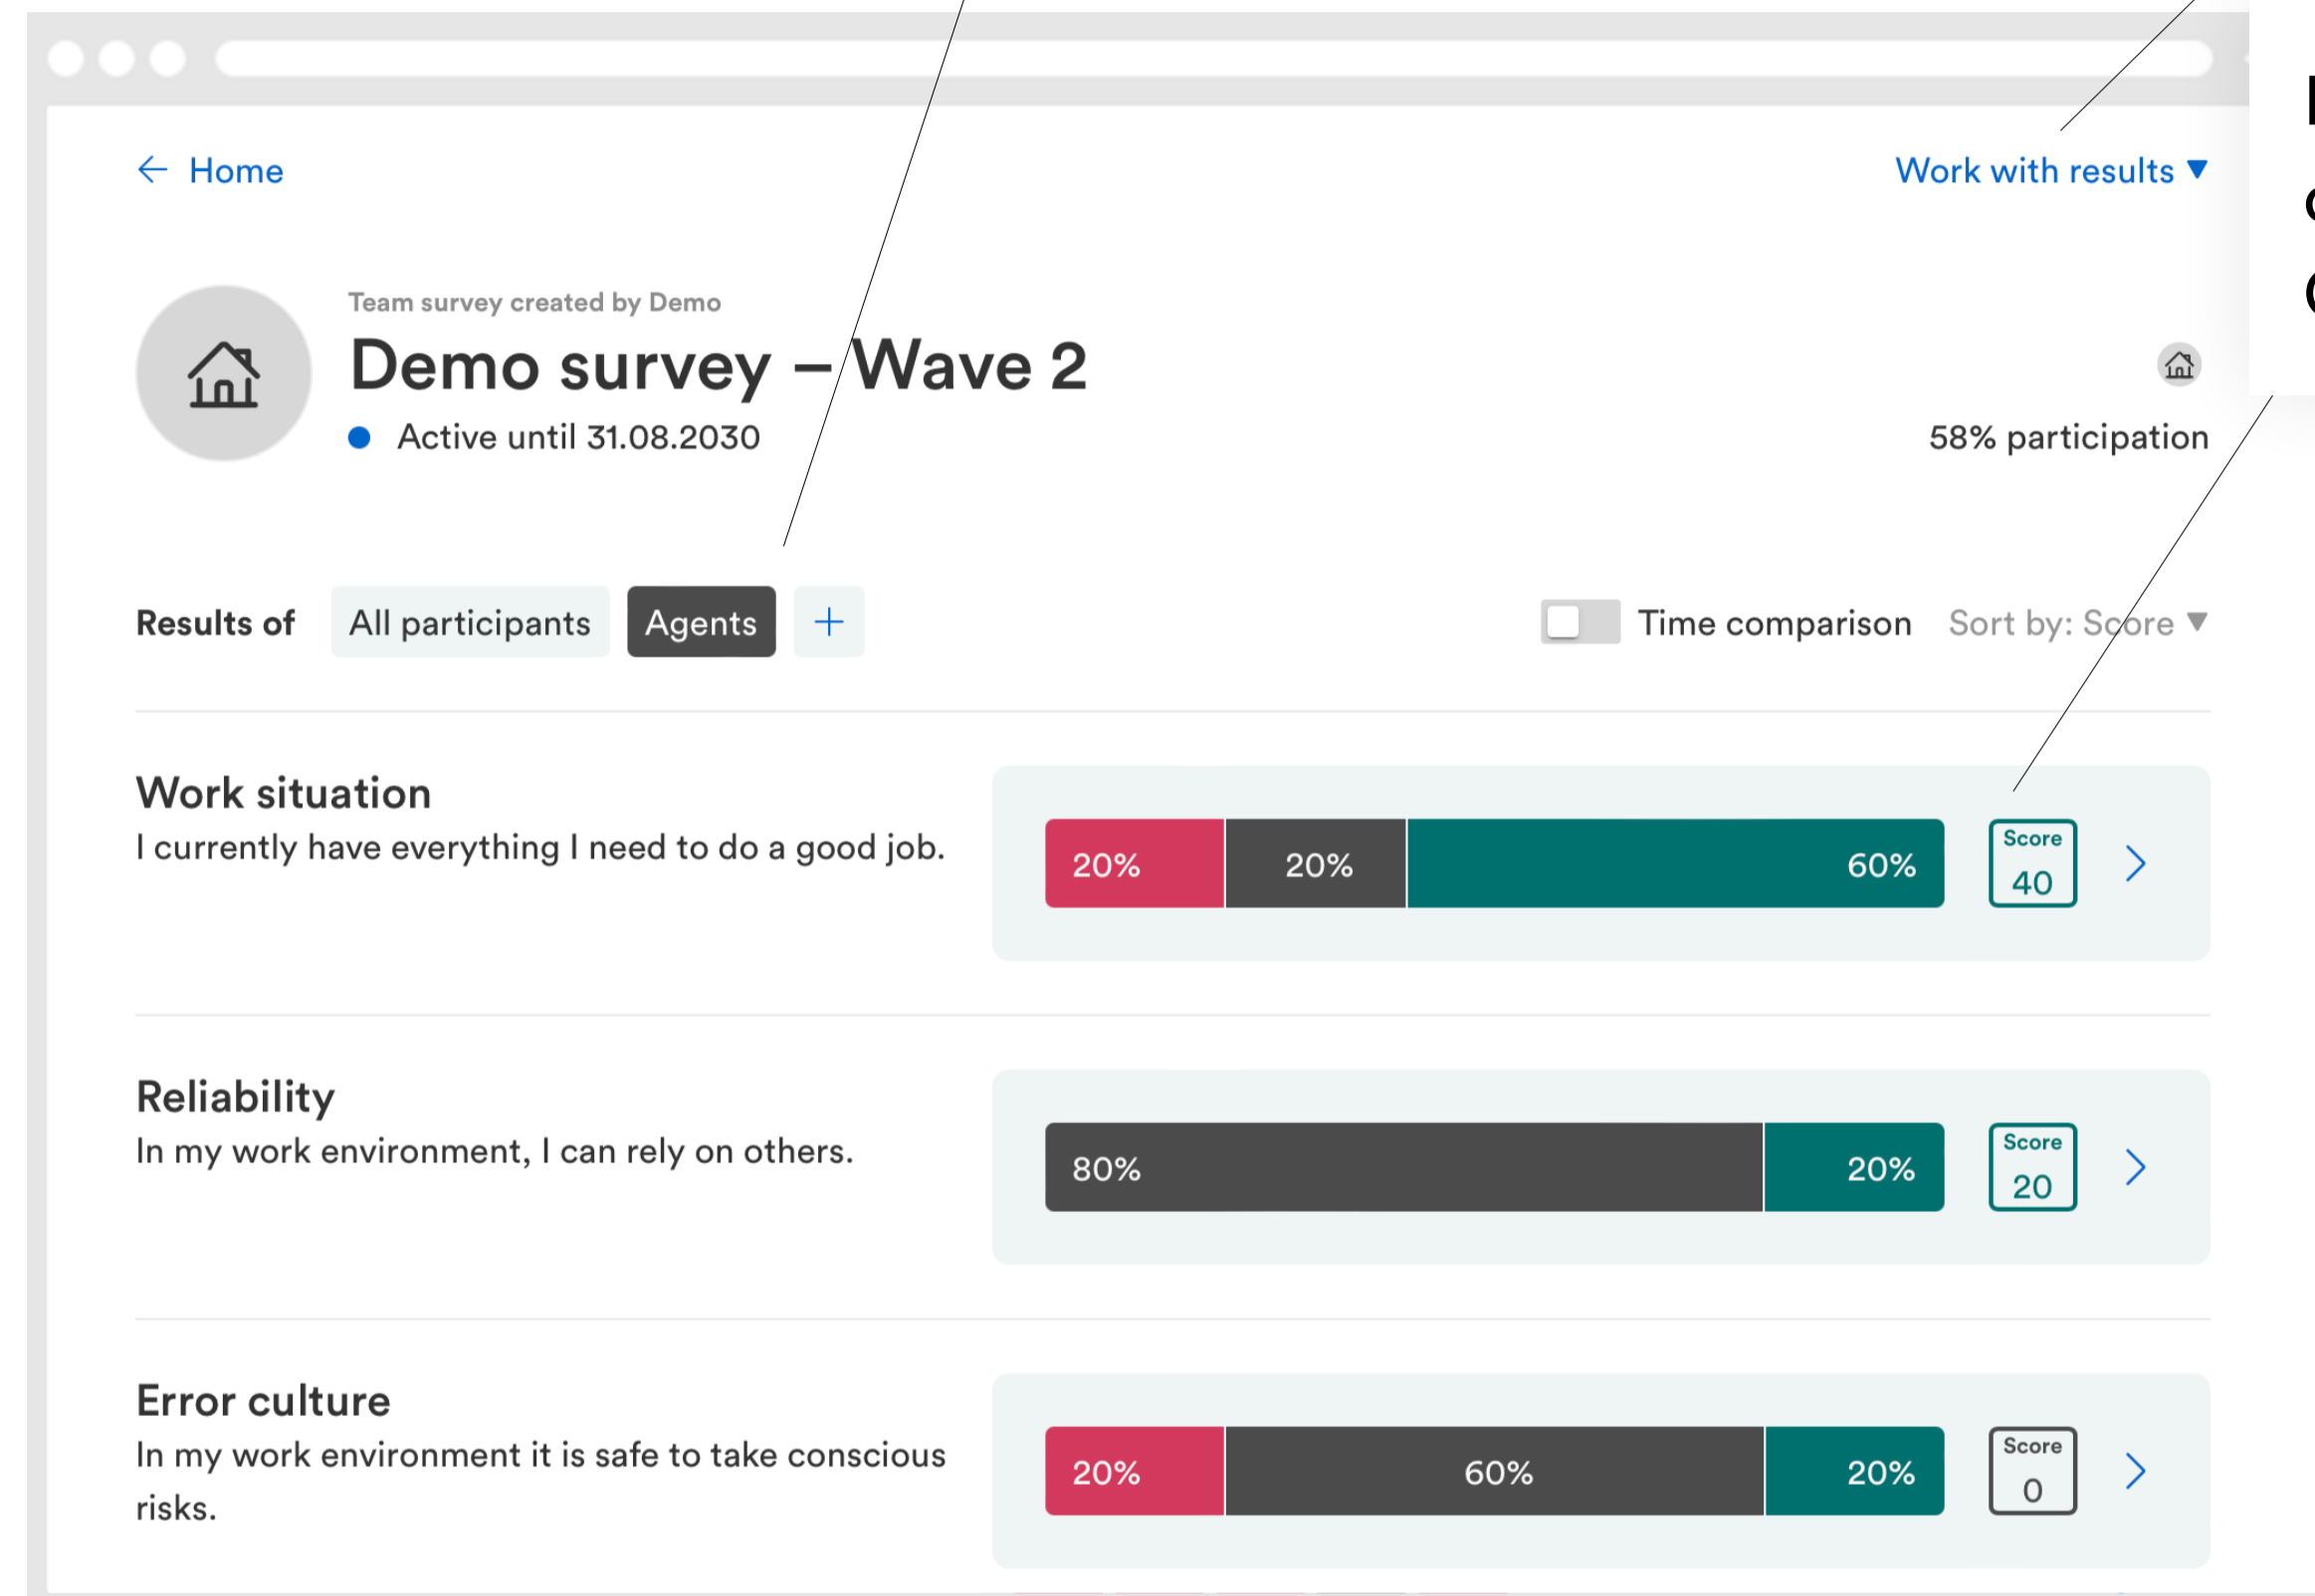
← Home

Work with results ▼

Team survey created by Demo

Demo survey – Wave 2

Active until 31.08.2030

58% participation

Results of All participants Agents +

Time comparison Sort by: Score ▼

Work situation
I currently have everything I need to do a good job.

20% 20% 60%

Score 40

Reliability
In my work environment, I can rely on others.

80% 20%

Score 20

Error culture
In my work environment it is safe to take conscious risks.

20% 60% 20%

Score 0